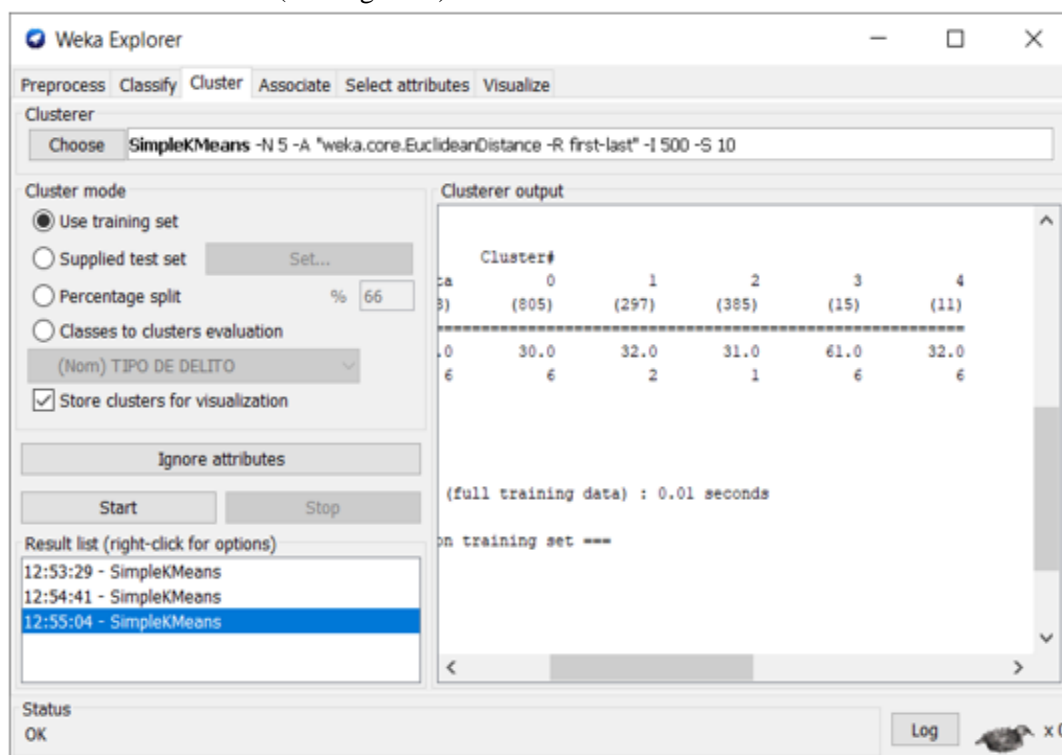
Weka Explorer

Preprocess Classify Cluster Associate Select attributes Visualize

Clusterer

Choose **SimpleKMeans** -N 5 -A "weka.core.EuclideanDistance -R first-last" -I 500 -S 10

Cluster mode

Use training set

Supplied test set Set...

Percentage split % 66

Classes to clusters evaluation

(Nom) TIPO DE DELITO

Store clusters for visualization

Ignore attributes

Start Stop

Result list (right-click for options)

12:53:29 - SimpleKMeans
12:54:41 - SimpleKMeans
12:55:04 - SimpleKMeans

Clusterer output

| | Cluster# | | | | |
|---|---|---|---|---|---|
| ta | 0 | 1 | 2 | 3 | 4 |
| 3) | (805) | (297) | (385) | (15) | (11) |
| .0 | 30.0 | 32.0 | 31.0 | 61.0 | 32.0 |
| 6 | 6 | 2 | 1 | 6 | 6 |

(full training data) : 0.01 seconds

n training set ===

Status

OK

Log

x 0